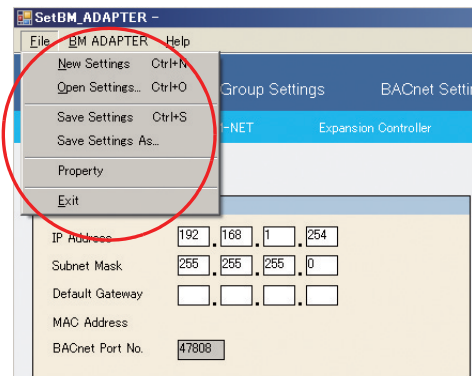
SetBM_ADAPTER -

File BM ADAPTER Help

New Settings Ctrl+N
Open Settings... Ctrl+O
Save Settings Ctrl+S
Save Settings As...
Property
Exit

Group Settings
BACnet Setti

-NET
Expansion Controller

IP Address 192 . 168 . 1 . 254
Subnet Mask 255 . 255 . 255 . 0
Default Gateway . . .
MAC Address
BACnet Port No. 47808